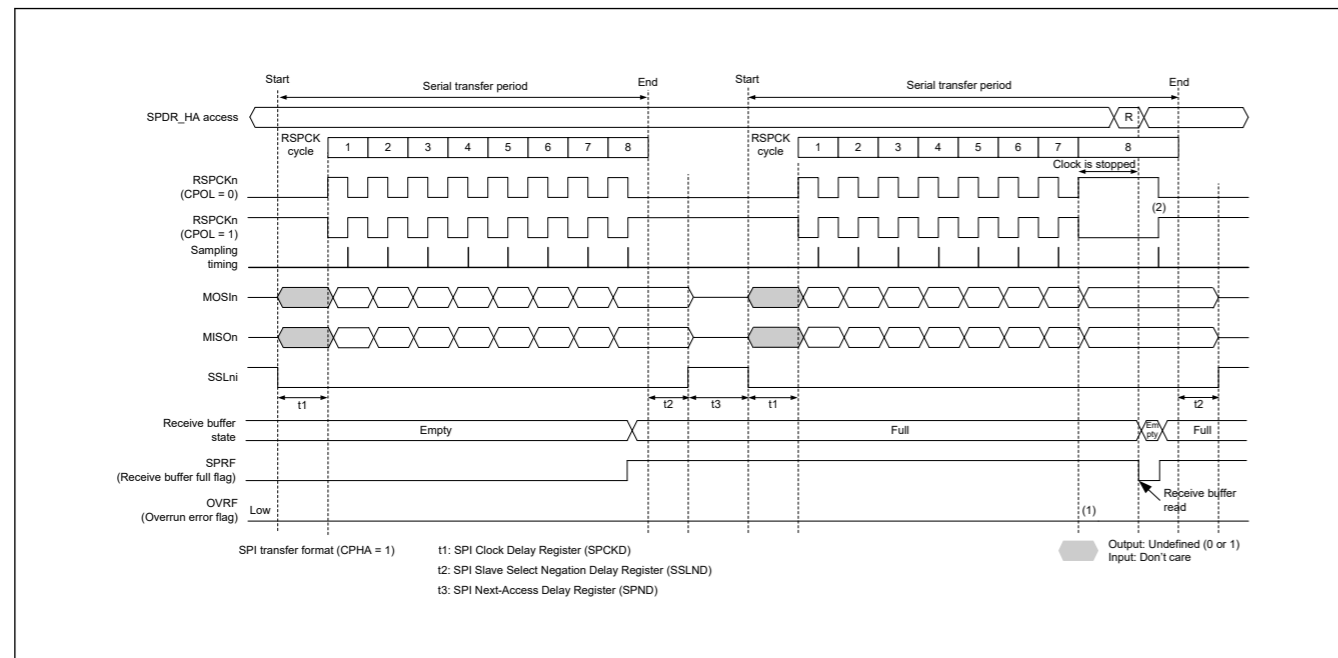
Start

Serial transfer period

End

Start

Serial transfer period

End

SPDR_HA access

R

RSPCK cycle

1 2 3 4 5 6 7 8

RSPCK cycle

1 2 3 4 5 6 7 8

Clock is stopped

RSPCKn (CPOL = 0)

RSPCKn (CPOL = 1)

(2)

Sampling timing

MOSIn

MISOn

SSLni

t1

t2

t3

t1

t2

Receive buffer state

Empty

Full

Em pty

Full

SPRF (Receive buffer full flag)

OVRF (Overrun error flag)

Low

(1)

Receive buffer read

SPI transfer format (CPHA = 1)

t1: SPI Clock Delay Register (SPCKD)

t2: SPI Slave Select Negation Delay Register (SSLND)

t3: SPI Next-Access Delay Register (SPND)

Output: Undefined (0 or 1)
Input: Don't care